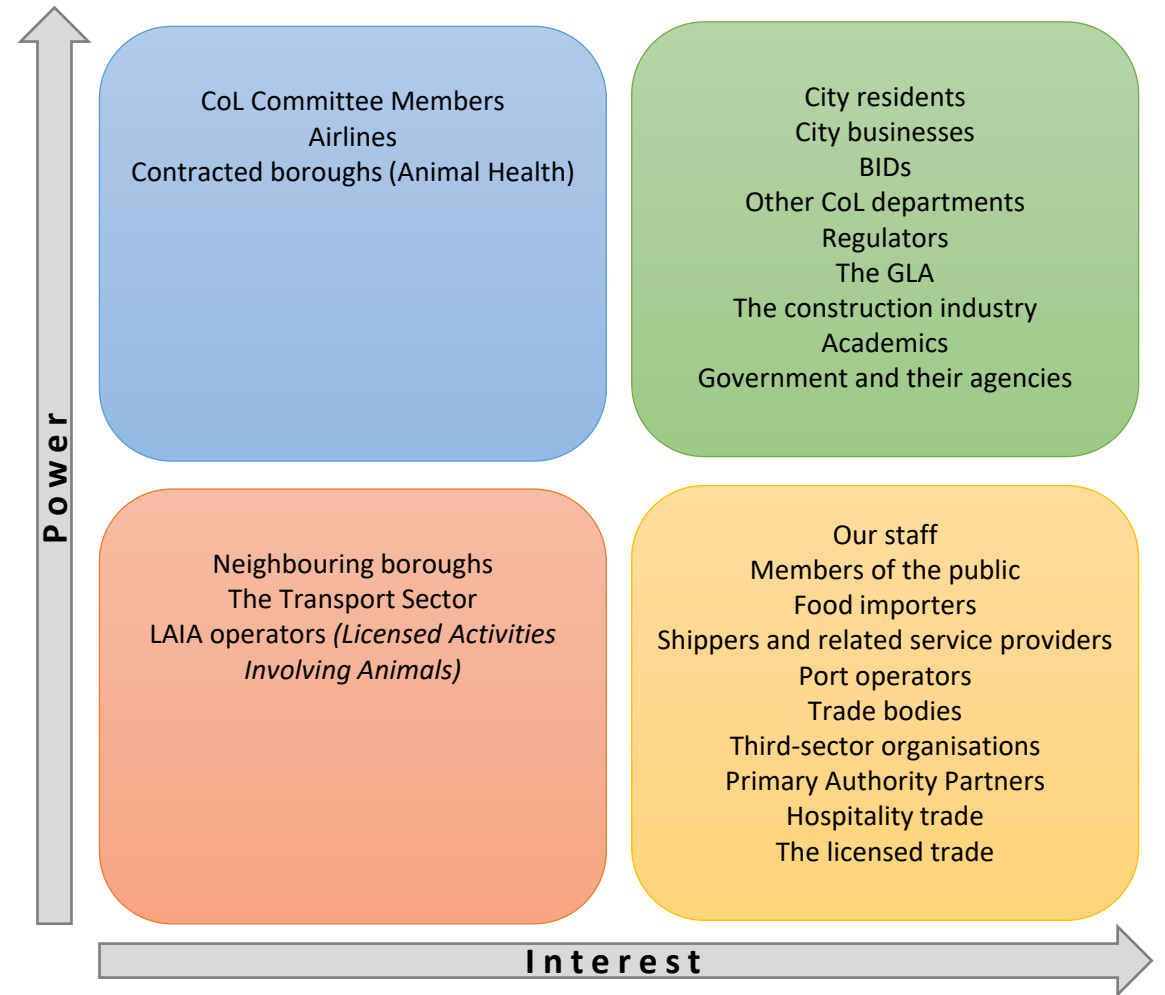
Power

CoL Committee Members
Airlines
Contracted boroughs (Animal Health)

City residents
City businesses
BIDs
Other CoL departments
Regulators
The GLA
The construction industry
Academics
Government and their agencies

Neighbouring boroughs
The Transport Sector
LAIA operators *(Licensed Activities Involving Animals)*

Our staff
Members of the public
Food importers
Shippers and related service providers
Port operators
Trade bodies
Third-sector organisations
Primary Authority Partners
Hospitality trade
The licensed trade

Interest